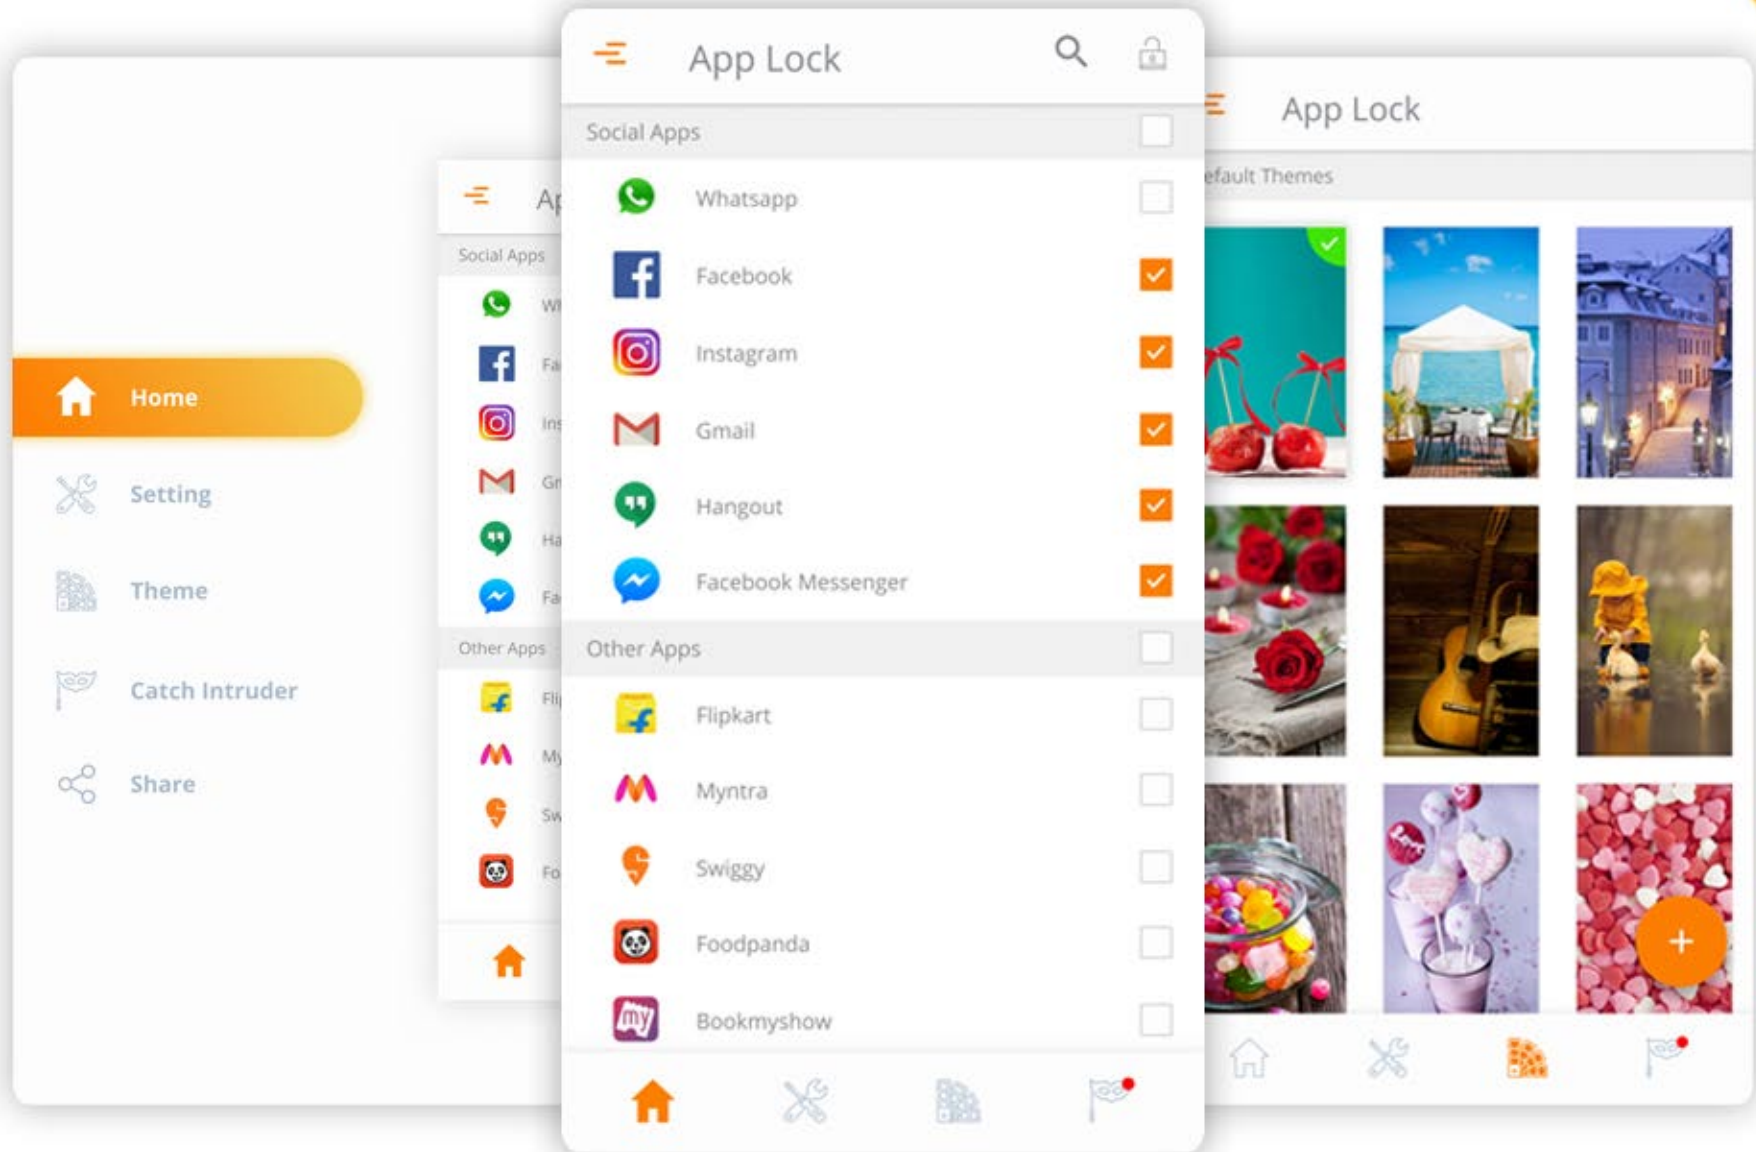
Home

Setting

Theme

Catch Intruder

Share

Ap

Social Apps

Wh

Fa

Ins

Gr

Ha

Fa

Other Apps

Fli

My

Sw

Fo

App Lock

Social Apps

Whatsapp

Facebook

Instagram

Gmail

Hangout

Facebook Messenger

Other Apps

Flipkart

Myntra

Swiggy

Foodpanda

Bookmyshow

App Lock

efault Themes

+